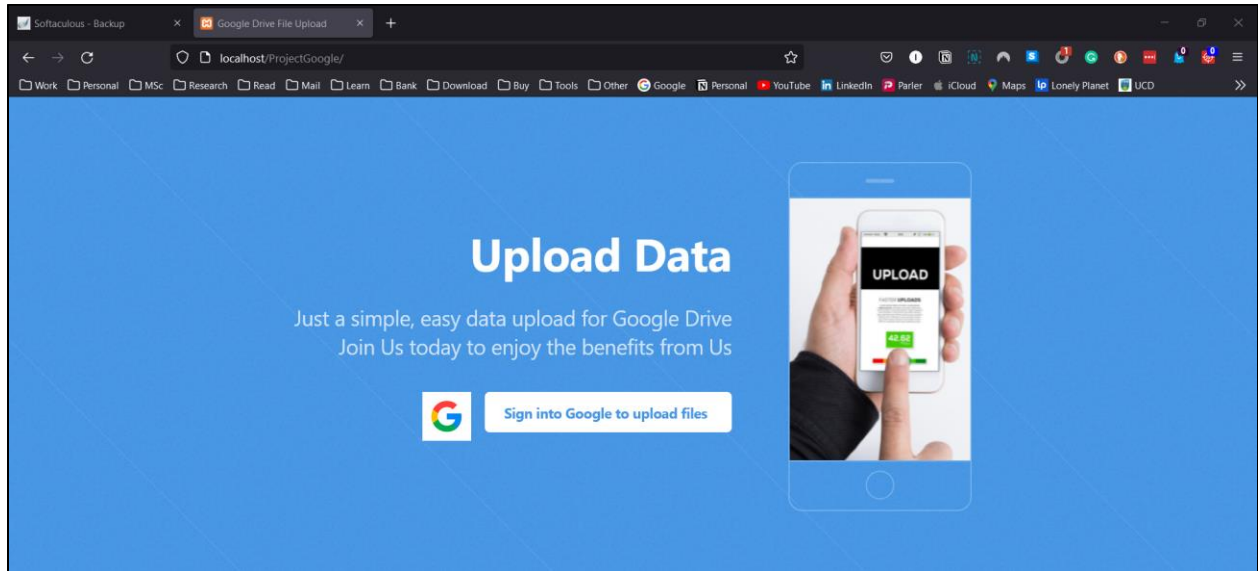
Softaculous - Backup
Google Drive File Upload

localhost/ProjectGoogle/

Work Personal MSc Research Read Mail Learn Bank Download Buy Tools Other Google Personal YouTube LinkedIn Parler iCloud Maps Lonely Planet UCD

Upload Data

Just a simple, easy data upload for Google Drive
Join Us today to enjoy the benefits from Us

G

Sign into Google to upload files

UPLOAD

42.62